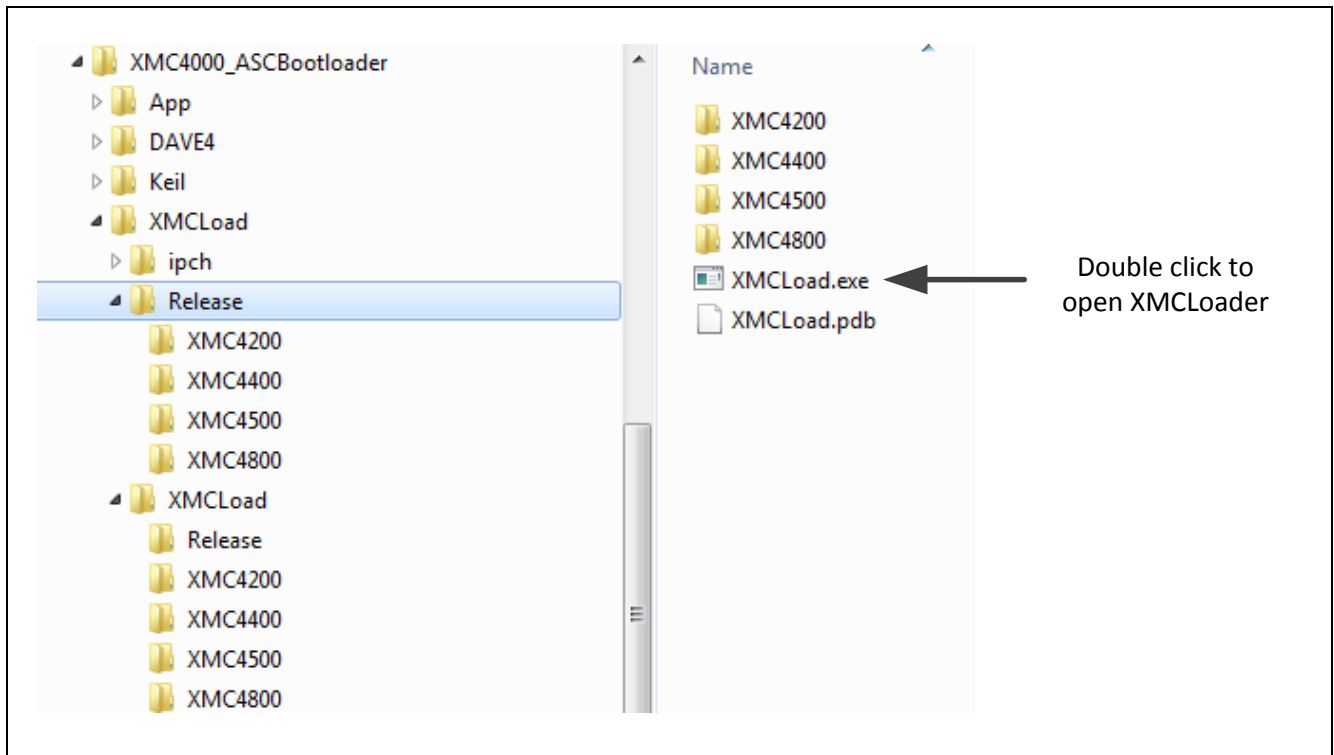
XMC4000_ASCBootloader
App
DAVE4
Keil
XMCLoad
ipch
Release
XMC4200
XMC4400
XMC4500
XMC4800
XMCLoad
Release
XMC4200
XMC4400
XMC4500
XMC4800

Name
XMC4200
XMC4400
XMC4500
XMC4800
XMCLoad.exe
XMCLoad.pdb

Double click to open XMCLoader